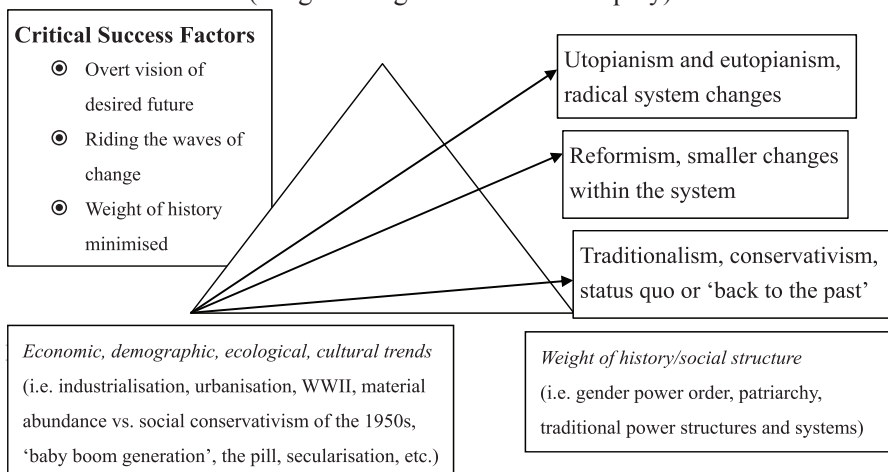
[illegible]

**Critical Success Factors**

- Overt vision of desired future
- Riding the waves of change
- Weight of history minimised

Utopianism and eutopianism, radical system changes

Reformism, smaller changes within the system

Traditionalism, conservativism, status quo or 'back to the past'

*Economic, demographic, ecological, cultural trends* (i.e. industrialisation, urbanisation, WWII, material abundance vs. social conservativism of the 1950s, 'baby boom generation', the pill, secularisation, etc.)

*Weight of history/social structure* (i.e. gender power order, patriarchy, traditional power structures and systems)